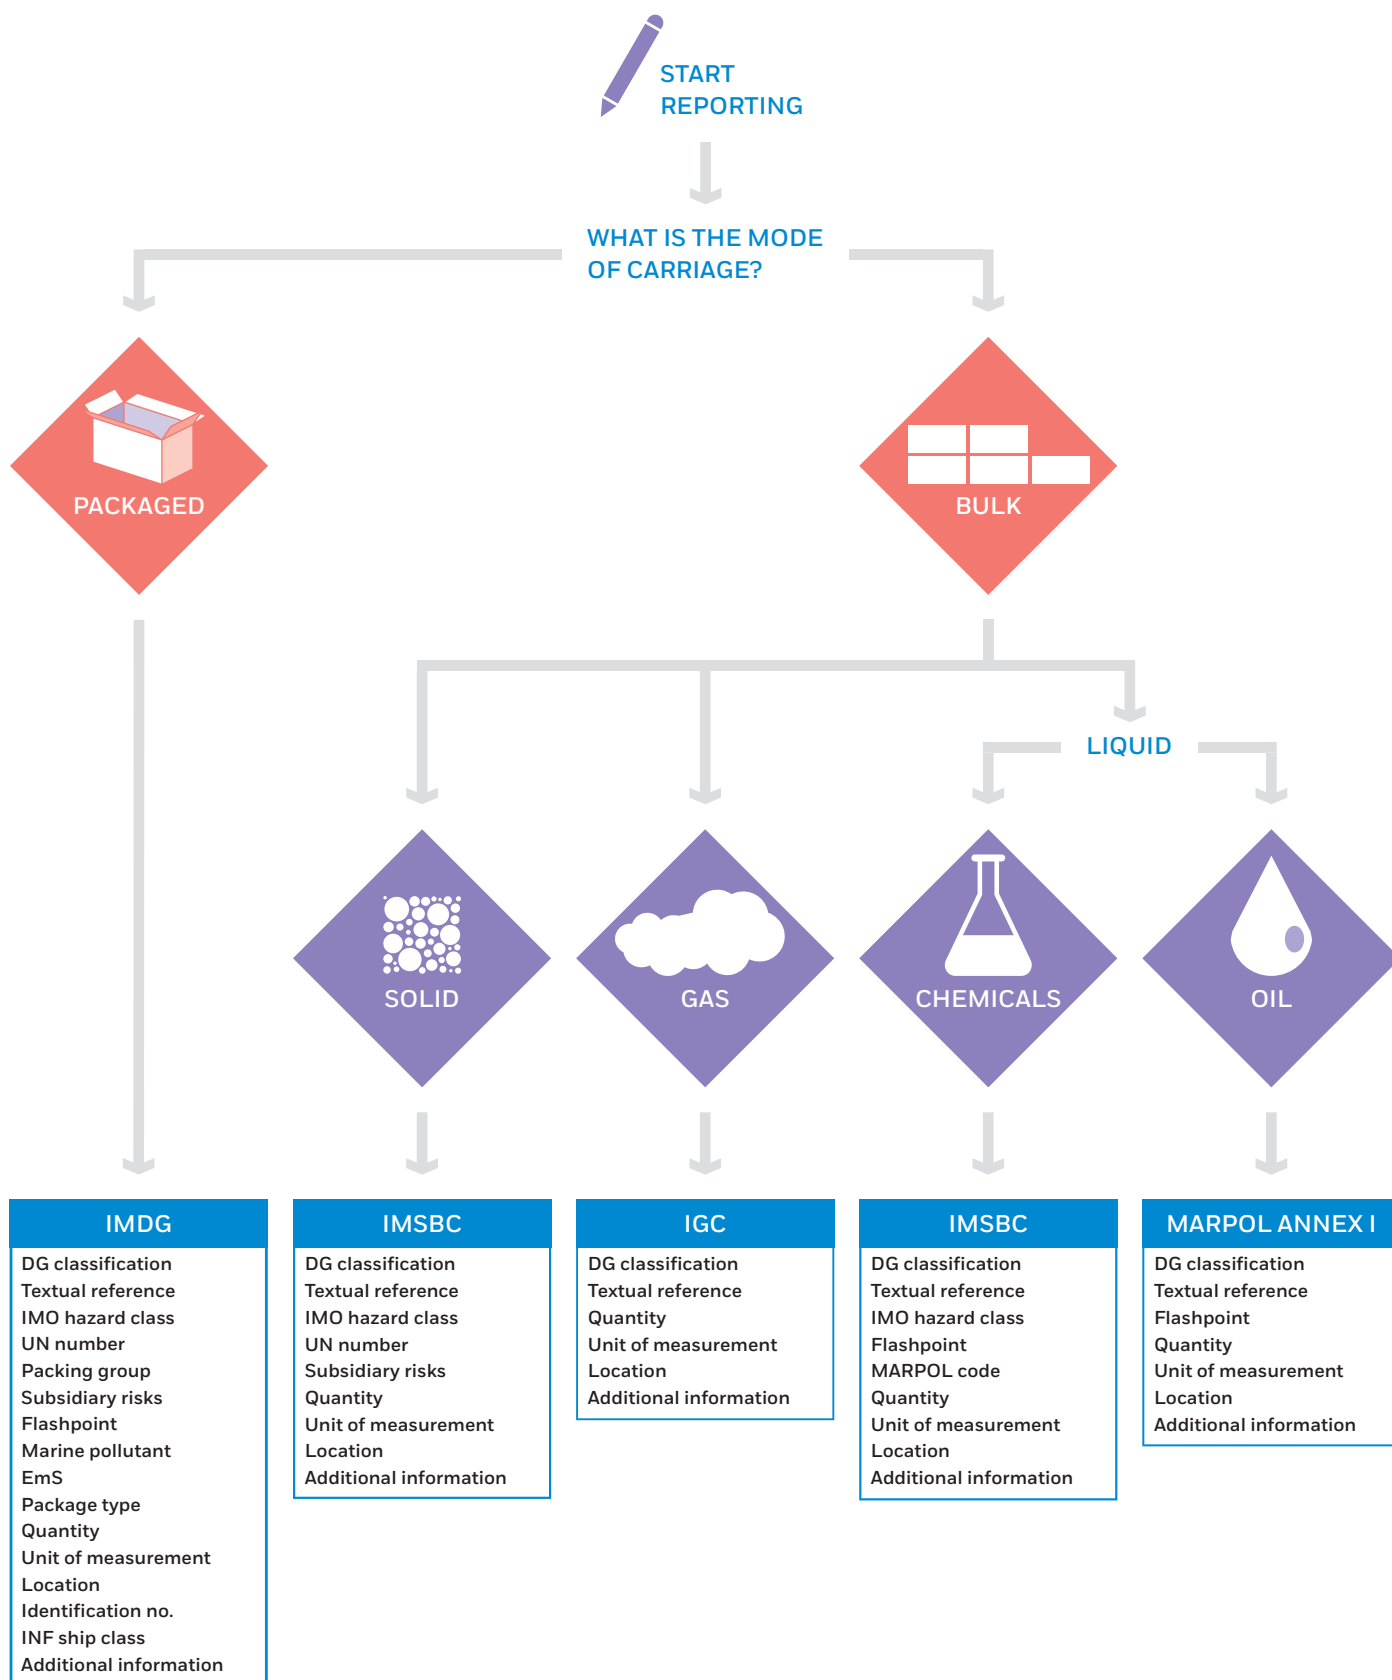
START REPORTING

WHAT IS THE MODE OF CARRIAGE?

PACKAGED

BULK

LIQUID

SOLID

GAS

CHEMICALS

OIL

IMDG
DG classification
Textual reference
IMO hazard class
UN number
Packing group
Subsidiary risks
Flashpoint
Marine pollutant
EmS
Package type
Quantity
Unit of measurement
Location
Identification no.
INF ship class
Additional information

IMSBC
DG classification
Textual reference
IMO hazard class
UN number
Subsidiary risks
Quantity
Unit of measurement
Location
Additional information

IGC
DG classification
Textual reference
Quantity
Unit of measurement
Location
Additional information

IMSBC
DG classification
Textual reference
IMO hazard class
Flashpoint
MARPOL code
Quantity
Unit of measurement
Location
Additional information

MARPOL ANNEX I
DG classification
Textual reference
Flashpoint
Quantity
Unit of measurement
Location
Additional information